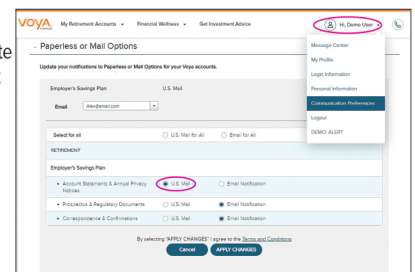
VOYA. My Retirement Accounts ▾ Financial Wellness ▾ Get Investment Advice

Hi, Demo User

te

Paperless or Mail Options

Update your notifications to Paperless or Mail Options for your Voya accounts.

Message Center
My Profile
Login Information
Personal Information
Communication Preferences
Logout
DEMO ALERT

Employer's Savings Plan U.S. Mail

Email alex@email.com

Select for all U.S. Mail for All Email for All

RETIREMENT

Employer's Savings Plan

• Account Statements & Annual Privacy Notices U.S. Mail Email Notification

• Prospectus & Regulatory Documents U.S. Mail Email Notification

• Correspondence & Confirmations U.S. Mail Email Notification

By selecting "APPLY CHANGES" I agree to the Terms and Conditions

Cancel APPLY CHANGES